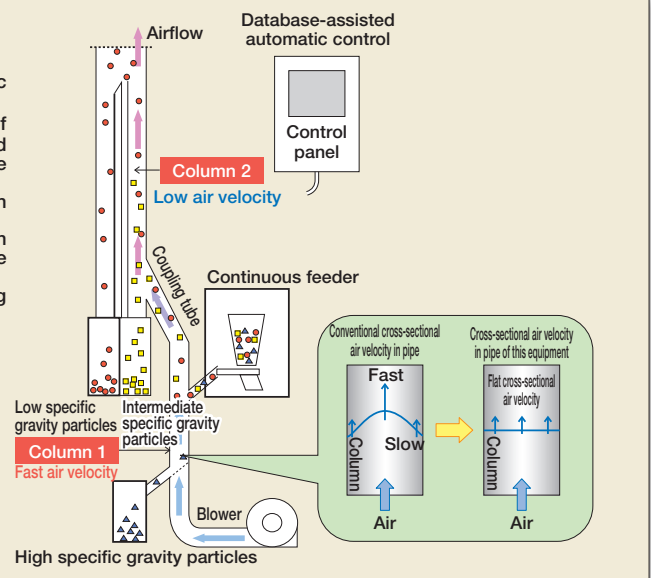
c

f
d
e

n

n
e

g

Airflow

Database-assisted automatic control

Control panel

Column 2
Low air velocity

Coupling tube

Continuous feeder

Conventional cross-sectional air velocity in pipe

Fast

Slow

Column

Air

Cross-sectional air velocity in pipe of this equipment

Flat cross-sectional air velocity

Column

Air

Low specific gravity particles

Intermediate specific gravity particles

Column 1
Fast air velocity

Blower

High specific gravity particles